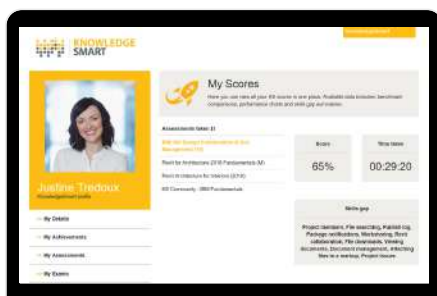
KNOWLEDGE SMART

My Scores

Here you can view all your KS scores in one place. Available data includes: benchmark comparisons, performance charts and skills gap summaries.

Justine Tredoux
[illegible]

My Details
My Achievements
My Assessments
My Exams

Assessments taken (4)
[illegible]
Revit for Architecture (2016) Fundamentals (M)
Revit for Interiors for Interiors (2016)
BIM Community - BIM Fundamentals

Score
65%

Time taken
00:29:20

Skills gap
Project Standards, File searching, Publish log, Package notifications, Workstation, Revit collaboration, File downloads, Viewing documents, Document management, Attaching files to a markup, Project issues